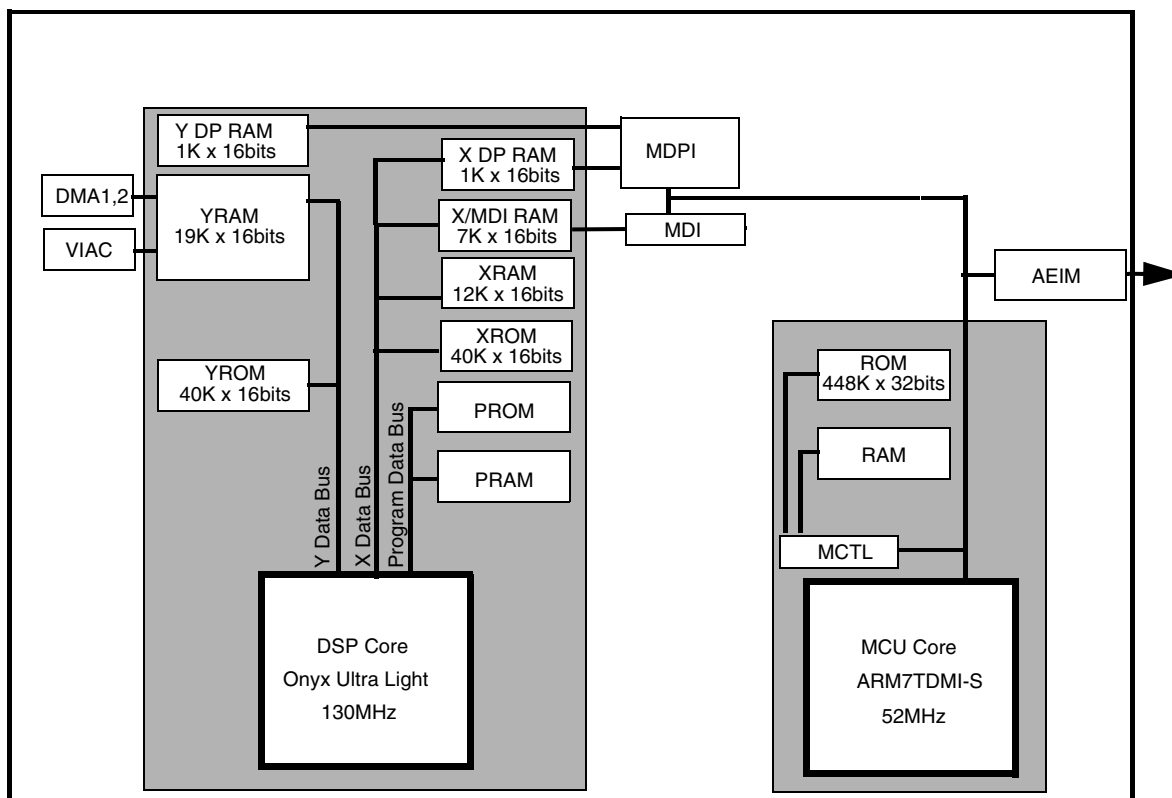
Y DP RAM
1K x 16bits

X DP RAM
1K x 16bits

MDPI

DMA1,2

YRAM
19K x 16bits

X/MDI RAM
7K x 16bits

MDI

VIAC

XRAM
12K x 16bits

AEIM

XROM
40K x 16bits

ROM
448K x 32bits

YROM
40K x 16bits

PROM

RAM

PRAM

Y Data Bus

X Data Bus

Program Data Bus

MCTL

DSP Core
Onyx Ultra Light
130MHz

MCU Core
ARM7TDMI-S
52MHz